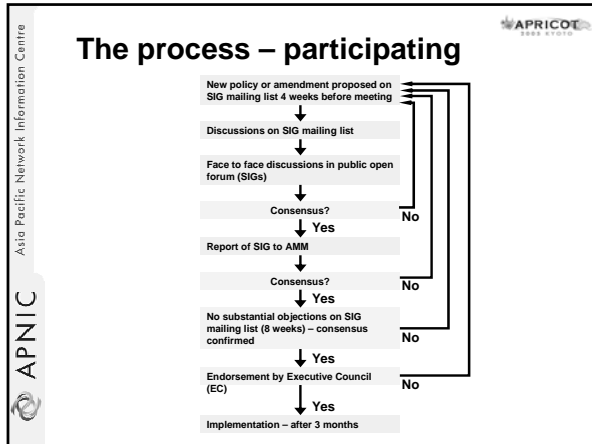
Asia Pacific Network Information Centre

APNIC

APRICOT 2005 KYOTO

The process – participating

New policy or amendment proposed on SIG mailing list 4 weeks before meeting

Discussions on SIG mailing list

Face to face discussions in public open forum (SIGs)

Consensus?

No

Yes

Report of SIG to AMM

Consensus?

No

Yes

No substantial objections on SIG mailing list (8 weeks) – consensus confirmed

No

Yes

Endorsement by Executive Council (EC)

No

Yes

Implementation – after 3 months